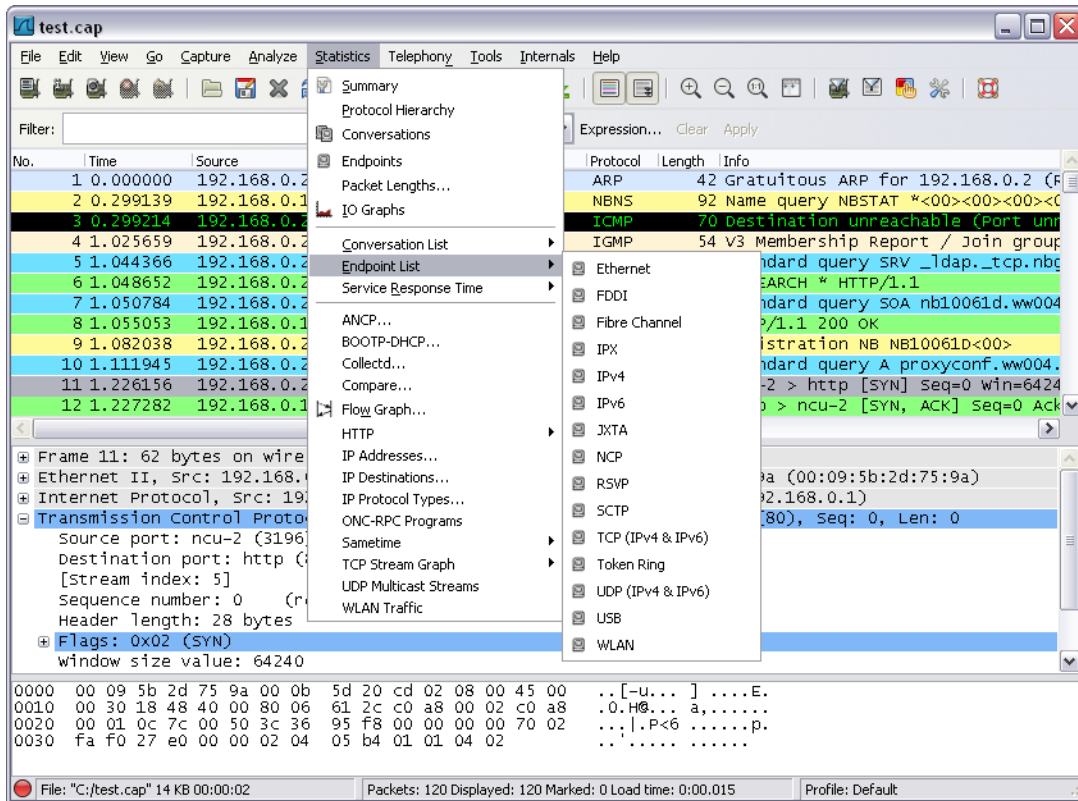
test.cap

File Edit View Go Capture Analyze Statistics Telephony Tools Internals Help

Filter:

Expression... Clear Apply

| No. | Time | Source | Protocol | Length | Info |
|---|---|---|---|---|---|
| 1 | 0.000000 | 192.168.0.2 | ARP | 42 | Gratuitous ARP for 192.168.0.2 (R |
| 2 | 0.299139 | 192.168.0.1 | NBNS | 92 | Name query NBSTAT *<00><00><00><0 |
| 3 | 0.299214 | 192.168.0.2 | ICMP | 70 | Destination unreachable (Port unr |
| 4 | 1.025659 | 192.168.0.2 | IGMP | 54 | V3 Membership Report / Join group |
| 5 | 1.044366 | 192.168.0.2 | | | ndard query SRV _ldap._tcp.nbg |
| 6 | 1.048652 | 192.168.0.2 | | | EARCH * HTTP/1.1 |
| 7 | 1.050784 | 192.168.0.2 | | | ndard query SOA nb10061d.ww004 |
| 8 | 1.055053 | 192.168.0.1 | | | P/1.1 200 OK |
| 9 | 1.082038 | 192.168.0.2 | | | istration NB NB10061D<00> |
| 10 | 1.111945 | 192.168.0.2 | | | ndard query A proxyconf.ww004. |
| 11 | 1.226156 | 192.168.0.2 | | | -2 > http [SYN] Seq=0 Win=6424 |
| 12 | 1.227282 | 192.168.0.1 | | | p > ncu-2 [SYN, ACK] Seq=0 Ack |

Summary
Protocol Hierarchy
Conversations
Endpoints
Packet Lengths...
IO Graphs
Conversation List
Endpoint List
Service Response Time
ANCP...
BOOTP-DHCP...
Collectd...
Compare...
Flow Graph...
HTTP
IP Addresses...
IP Destinations...
IP Protocol Types...
ONC-RPC Programs
Sametime
TCP Stream Graph
UDP Multicast Streams
WLAN Traffic

Ethernet
FDDI
Fibre Channel
IPX
IPv4
IPv6
JXTA
NCP
RSVP
SCTP
TCP (IPv4 & IPv6)
Token Ring
UDP (IPv4 & IPv6)
USB
WLAN

Frame 11: 62 bytes on wire
Ethernet II, Src: 192.168.0 9a (00:09:5b:2d:75:9a)
Internet Protocol, Src: 19 92.168.0.1)
Transmission Control Proto (80), Seq: 0, Len: 0
Source port: ncu-2 (3196)
Destination port: http (
[Stream index: 5]
Sequence number: 0 (r
Header length: 28 bytes
Flags: 0x02 (SYN)
Window size value: 64240

0000 00 09 5b 2d 75 9a 00 0b 5d 20 cd 02 08 00 45 00 ..[-u... ] ....E.
0010 00 30 18 48 40 00 80 06 61 2c c0 a8 00 02 c0 a8 .0.H@... a,......
0020 00 01 0c 7c 00 50 3c 36 95 f8 00 00 00 00 70 02 ...|.P<6 ......p.
0030 fa f0 27 e0 00 00 02 04 05 b4 01 01 04 02 ..'..... ......

File: "C:/test.cap" 14 KB 00:00:02
Packets: 120 Displayed: 120 Marked: 0 Load time: 0:00.015
Profile: Default